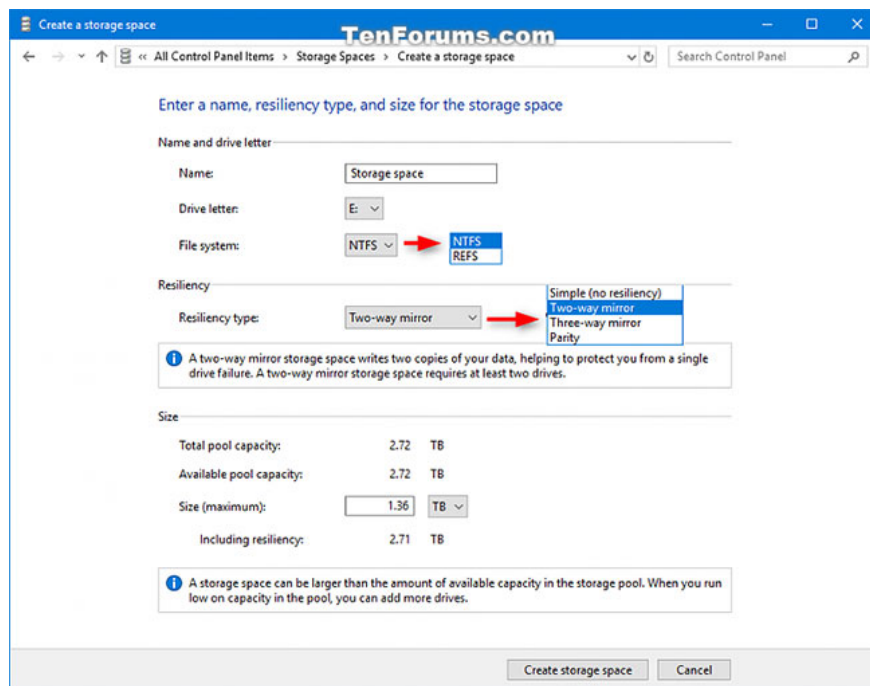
Create a storage space

TenForums.com

« All Control Panel Items › Storage Spaces › Create a storage space

Search Control Panel

Enter a name, resiliency type, and size for the storage space

Name and drive letter

Name: Storage space

Drive letter: E:

File system: NTFS

NTFS
REFS

Resiliency

Resiliency type: Two-way mirror

Simple (no resiliency)
Two-way mirror
Three-way mirror
Parity

A two-way mirror storage space writes two copies of your data, helping to protect you from a single drive failure. A two-way mirror storage space requires at least two drives.

Size

Total pool capacity: 2.72 TB

Available pool capacity: 2.72 TB

Size (maximum): 1.36 TB

Including resiliency: 2.71 TB

A storage space can be larger than the amount of available capacity in the storage pool. When you run low on capacity in the pool, you can add more drives.

Create storage space

Cancel